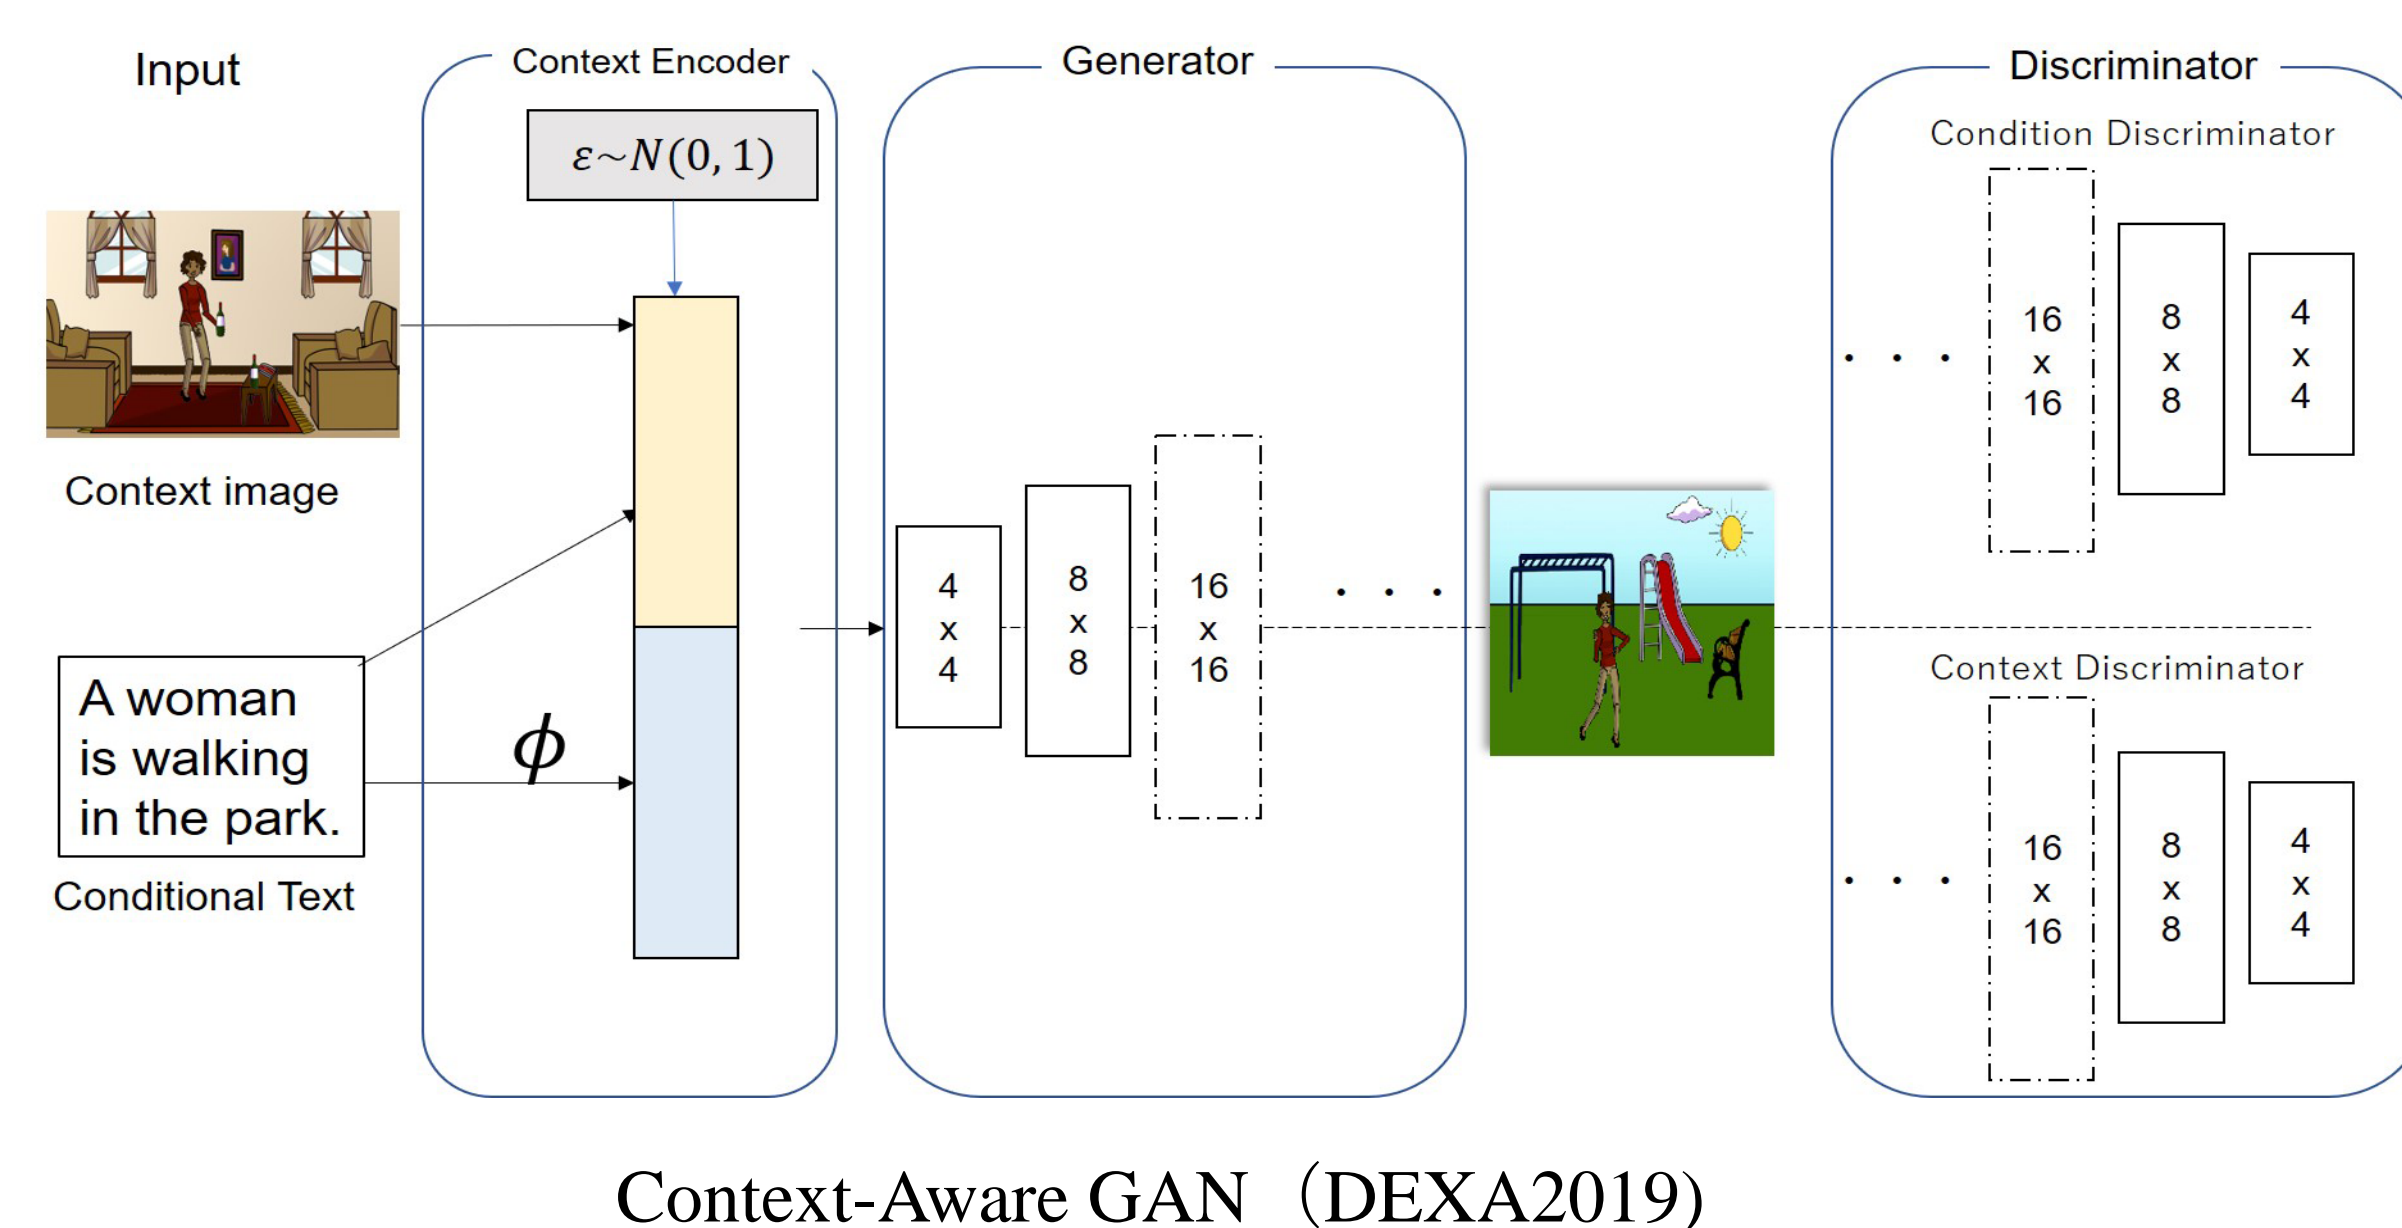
Input

Context Encoder

$\varepsilon \sim N(0,1)$

Generator

Discriminator

Condition Discriminator

Context image

A woman is walking in the park.

Conditional Text

$\phi$

4 x 4

8 x 8

16 x 16

. . .

. . .

16 x 16

8 x 8

4 x 4

Context Discriminator

. . .

16 x 16

8 x 8

4 x 4

Context-Aware GAN（DEXA2019）